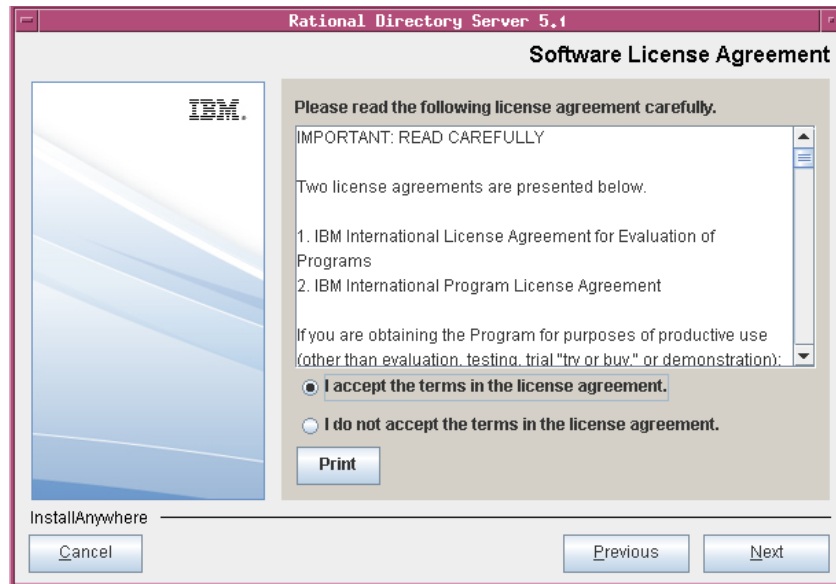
Rational Directory Server 5.1

Software License Agreement

IBM.

Please read the following license agreement carefully.

IMPORTANT: READ CAREFULLY

Two license agreements are presented below.

1. IBM International License Agreement for Evaluation of Programs
2. IBM International Program License Agreement

If you are obtaining the Program for purposes of productive use (other than evaluation, testing, trial "try or buy," or demonstration):

I accept the terms in the license agreement.

I do not accept the terms in the license agreement.

Print

InstallAnywhere

Cancel

Previous

Next